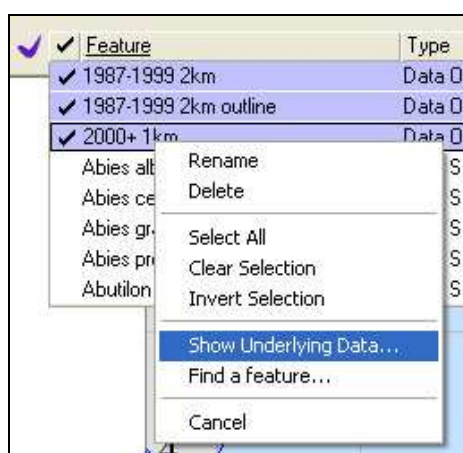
✓ ✓ Feature | Type
✓ 1987-1999 2km | Data O
✓ 1987-1999 2km outline | Data O
✓ 2000+ 1km | Data O
Abies alb | S
Abies ce | S
Abies gr | S
Abies pr | S
Abutilon | S

Rename
Delete

Select All
Clear Selection
Invert Selection

Show Underlying Data...
Find a feature...

Cancel